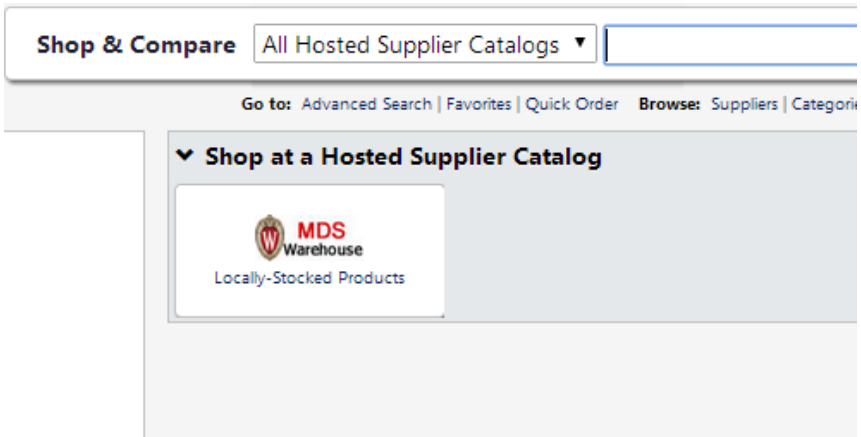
Shop & Compare All Hosted Supplier Catalogs ▼

Go to: Advanced Search | Favorites | Quick Order Browse: Suppliers | Categori

Shop at a Hosted Supplier Catalog

W MDS Warehouse

Locally-Stocked Products